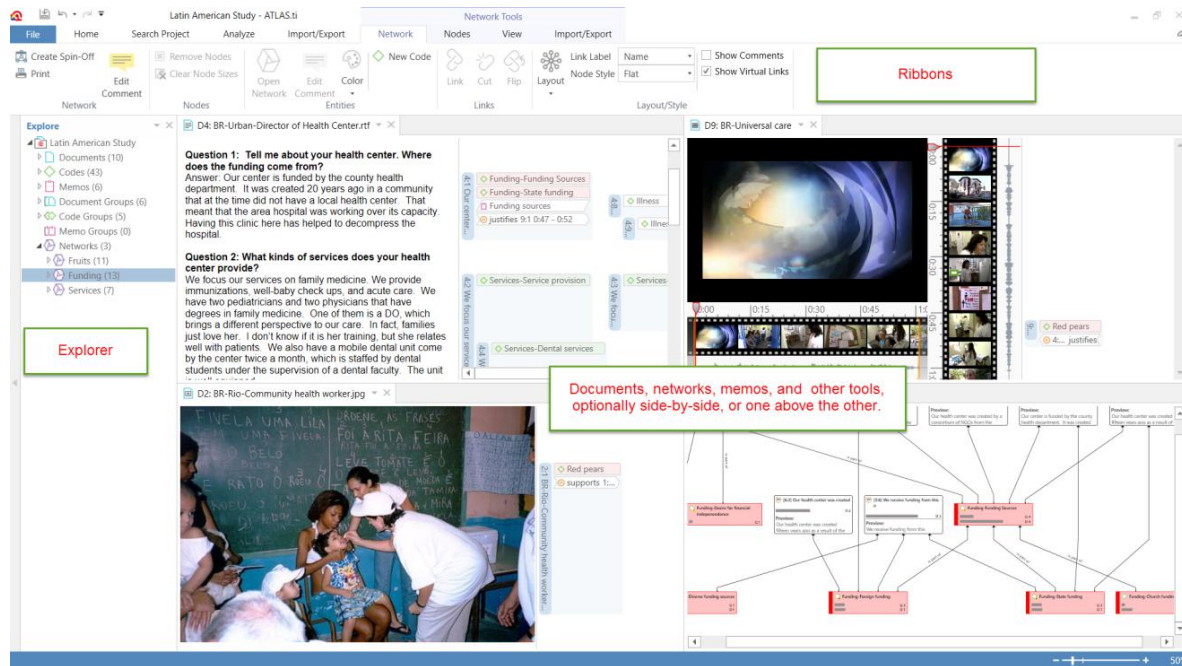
Latin American Study - ATLAS.ti

Network Tools

File   Home   Search Project   Analyze   Import/Export   Network   Nodes   View   Import/Export

Create Spin-Off
Print
Edit Comment
Network

Remove Nodes
Clear Node Sizes
Nodes

Open Network   Edit Comment   Color
Entities

New Code

Link   Cut   Flip
Links

Layout   Link Label   Name   Node Style   Flat
Show Comments
Show Virtual Links
Layout/Style

Ribbons

Explore
Latin American Study
Documents (10)
Codes (43)
Memos (6)
Document Groups (6)
Code Groups (5)
Memo Groups (0)
Networks (3)
Fruits (11)
Funding (13)
Services (7)

Explorer

D4: BR-Urban-Director of Health Center.rtf

Question 1: Tell me about your health center. Where does the funding come from?
Answer: Our center is funded by the county health department. It was created 20 years ago in a community that at the time did not have a local health center. That meant that the area hospital was working over its capacity. Having this clinic here has helped to decompress the hospital.

Question 2: What kinds of services does your health center provide?
We focus our services on family medicine. We provide immunizations, well-baby check ups, and acute care. We have two pediatricians and two physicians that have degrees in family medicine. One of them is a DO, which brings a different perspective to our care. In fact, families just love her. I don't know if it is her training, but she relates well with patients. We also have a mobile dental unit come by the center twice a month, which is staffed by dental students under the supervision of a dental faculty. The unit

4:1 Our center...
Funding-Funding Sources
Funding-State funding
Funding sources
justifies 9:1 0:47 - 0:52
4:8...
Illness
4:5...
Illness
4:2 We focus our service...
Services-Service provision
4:3 We focu...
Services
4:4 W...
Services-Dental services

D9: BR-Universal care
0:00   0:15   0:30   0:45   1:0
Red pears
4:... justifies

D2: BR-Rio-Community health worker.jpg
2:1 BR-Rio-Community health worker...
Red pears
supports 1:...

Documents, networks, memos, and other tools, optionally side-by-side, or one above the other.

Funding Sources
Funding-State funding
Funding-Foreign funding
Diverse funding sources
Funding-Church funding

50%